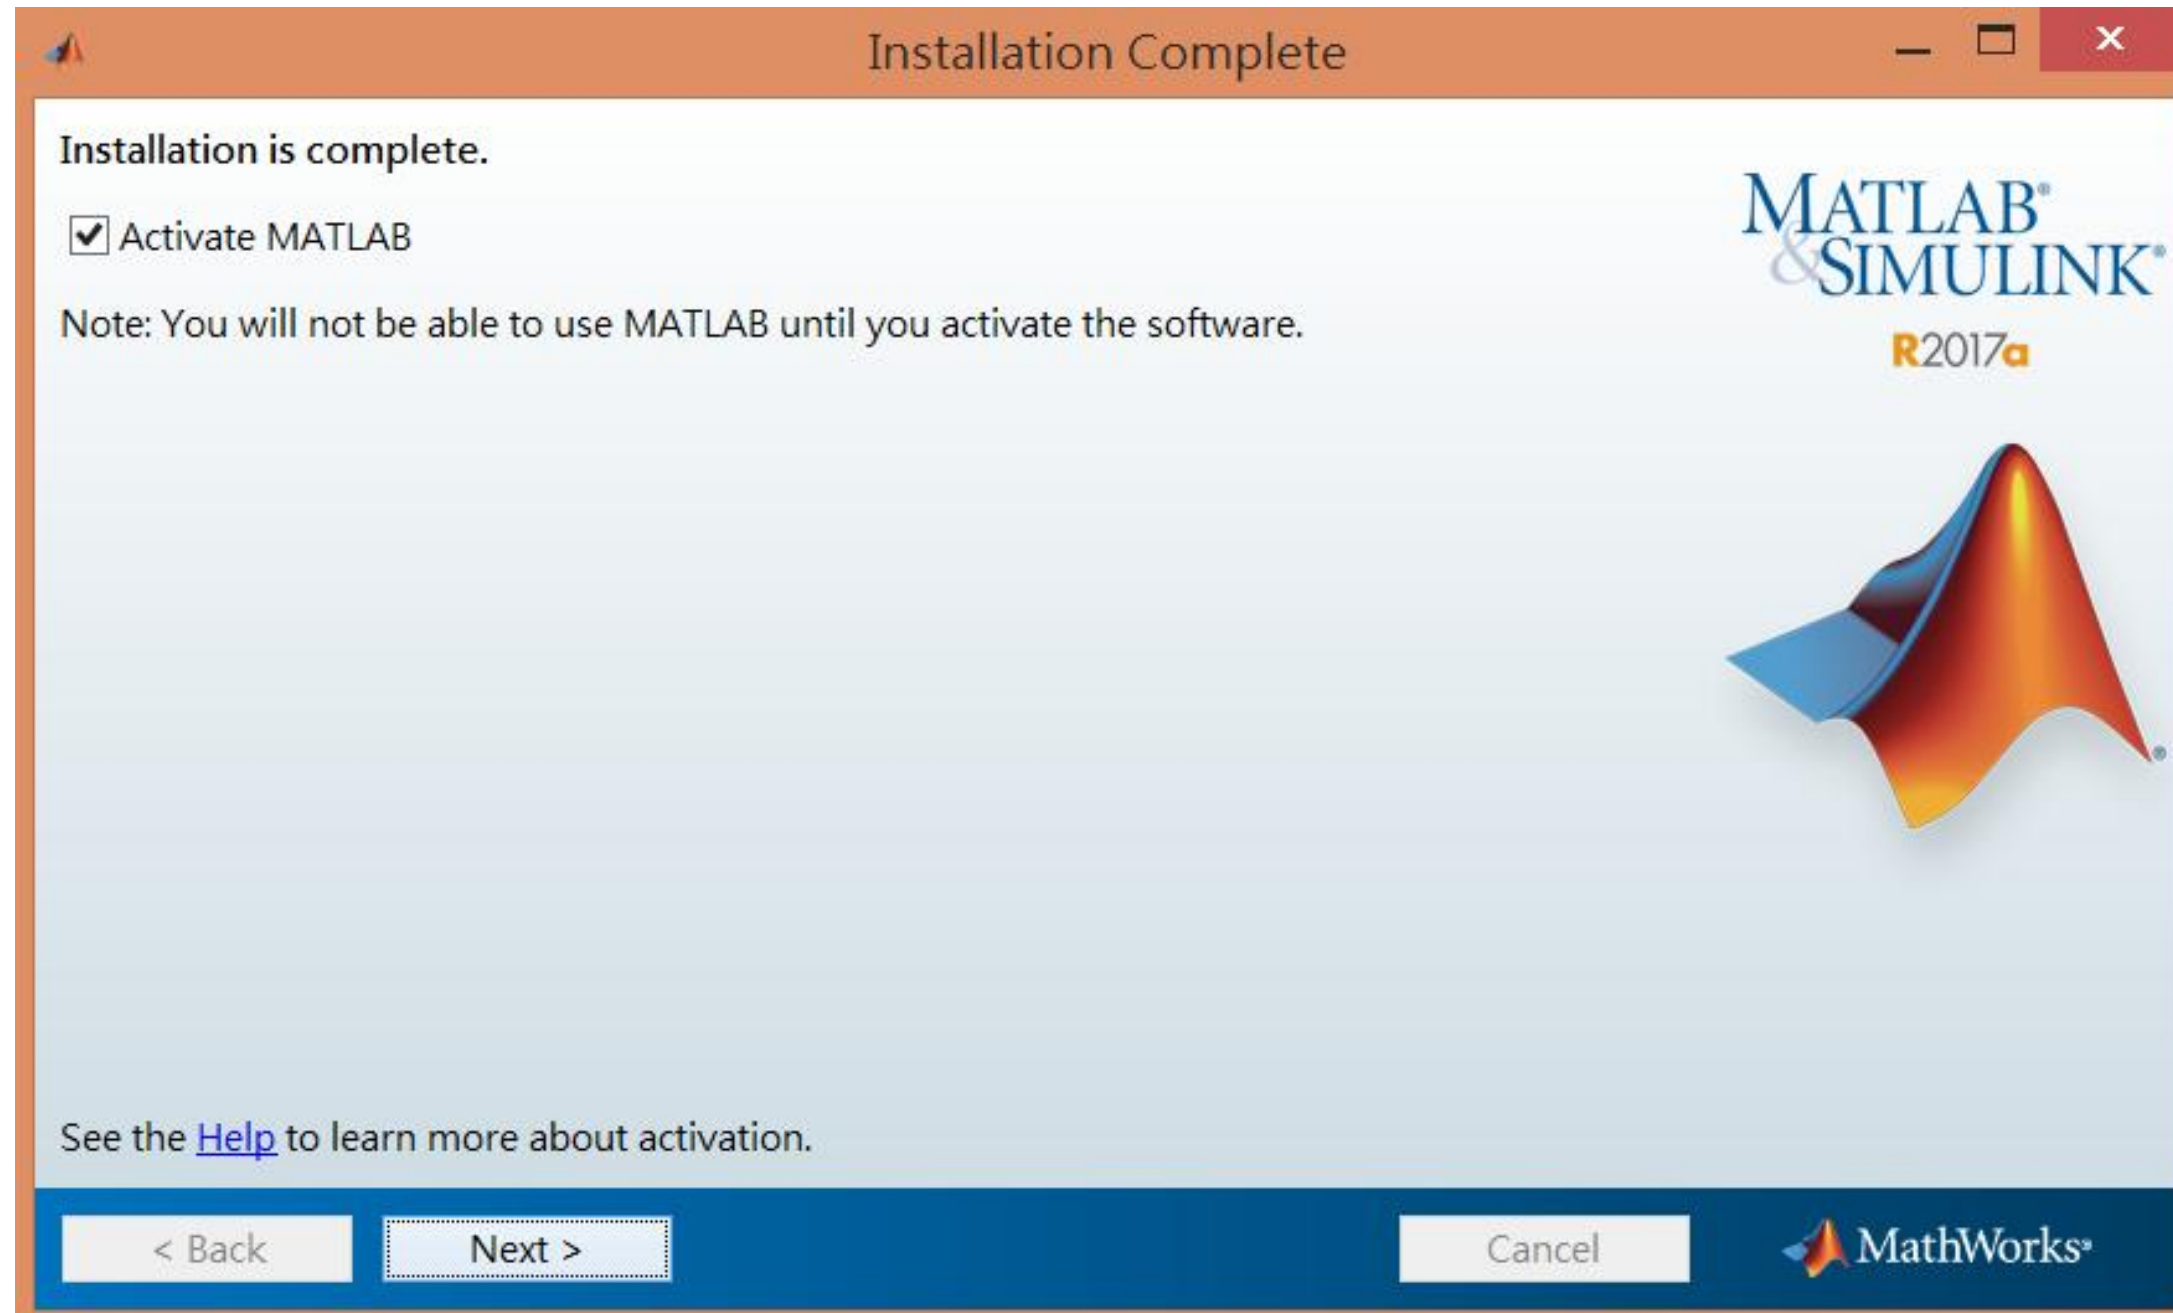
Installation Complete

Installation is complete.

Activate MATLAB

Note: You will not be able to use MATLAB until you activate the software.

MATLAB® & SIMULINK®

R2017a

See the Help to learn more about activation.

< Back

Next >

Cancel

MathWorks®